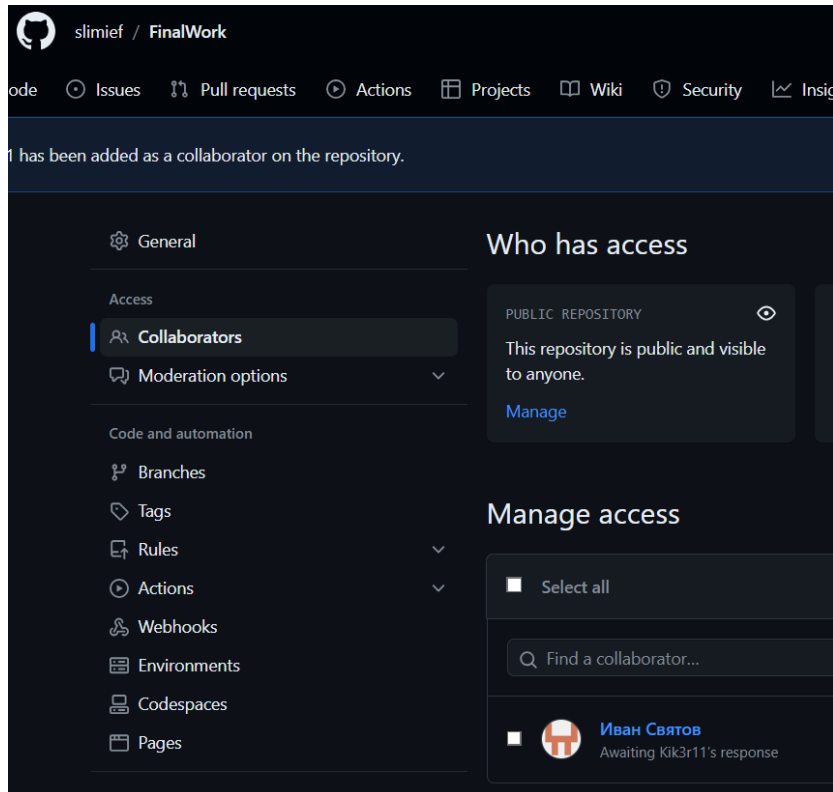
slimief / FinalWork

ode Issues Pull requests Actions Projects Wiki Security Insig

1 has been added as a collaborator on the repository.

General

Access

Collaborators

Moderation options

Code and automation

Branches

Tags

Rules

Actions

Webhooks

Environments

Codespaces

Pages

Who has access

PUBLIC REPOSITORY

This repository is public and visible to anyone.

Manage

Manage access

Select all

Find a collaborator...

Иван Святов

Awaiting Kik3r11's response